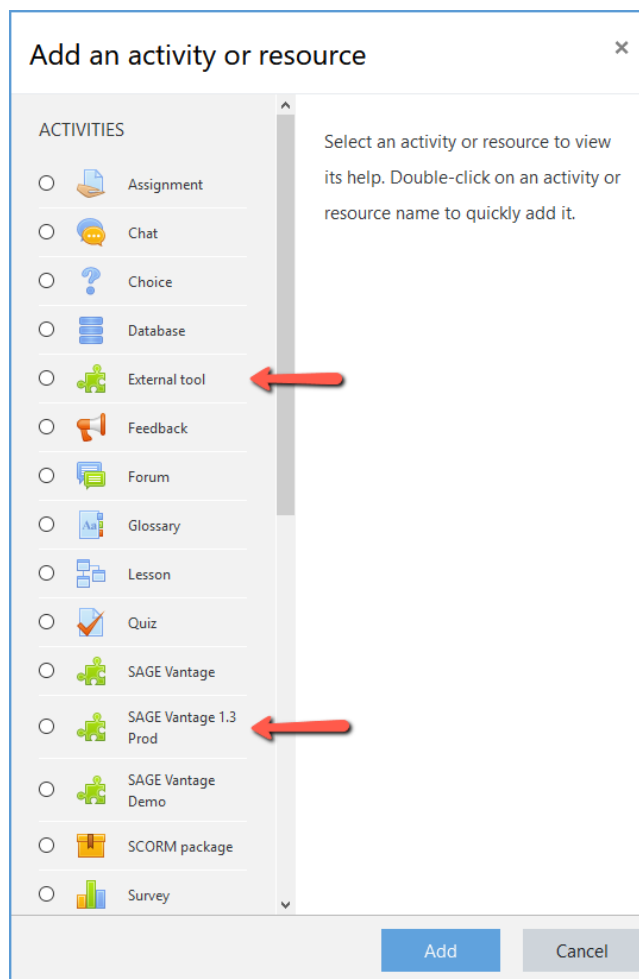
Add an activity or resource ×

ACTIVITIES

Assignment

Chat

Choice

Database

External tool

Feedback

Forum

Glossary

Lesson

Quiz

SAGE Vantage

SAGE Vantage 1.3 Prod

SAGE Vantage Demo

SCORM package

Survey

Select an activity or resource to view its help. Double-click on an activity or resource name to quickly add it.

Add

Cancel